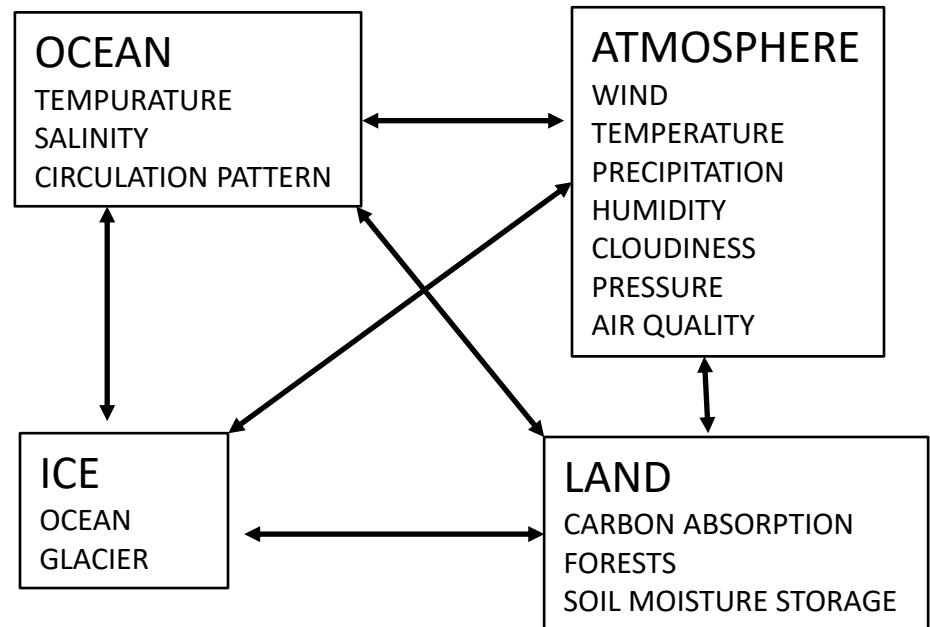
OCEAN
TEMPURATURE
SALINITY
CIRCULATION PATTERN

ATMOSPHERE
WIND
TEMPERATURE
PRECIPITATION
HUMIDITY
CLOUDINESS
PRESSURE
AIR QUALITY

ICE
OCEAN
GLACIER

LAND
CARBON ABSORPTION
FORESTS
SOIL MOISTURE STORAGE